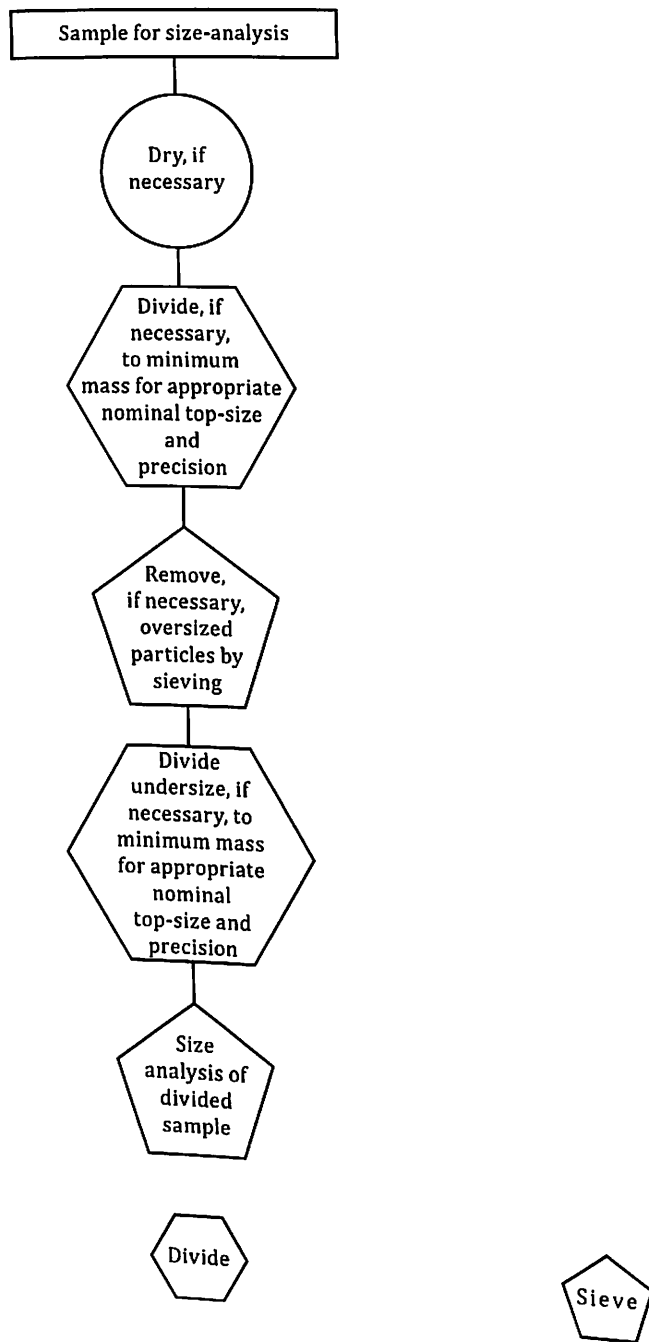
Sample for size-analysis

Dry, if necessary

Divide, if necessary, to minimum mass for appropriate nominal top-size and precision

Remove, if necessary, oversized particles by sieving

Divide undersize, if necessary, to minimum mass for appropriate nominal top-size and precision

Size analysis of divided sample

Divide

Sieve